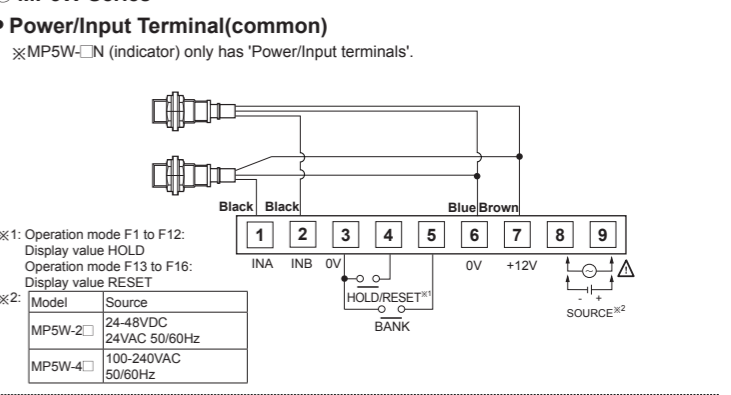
● Power/Input Terminal(common)
※MP5W-□N (indicator) only has 'Power/Input terminals'.

Black Black Blue Brown

1 2 3 4 5 6 7 8 9

INA INB 0V 0V +12V

HOLD/RESET※1

BANK

- +
SOURCE※2

※1: Operation mode F1 to F12: Display value HOLD
Operation mode F13 to F16: Display value RESET

※2:
| Model | Source |
|---|---|
| MP5W-2□ | 24-48VDC 24VAC 50/60Hz |
| MP5W-4□ | 100-240VAC 50/60Hz |